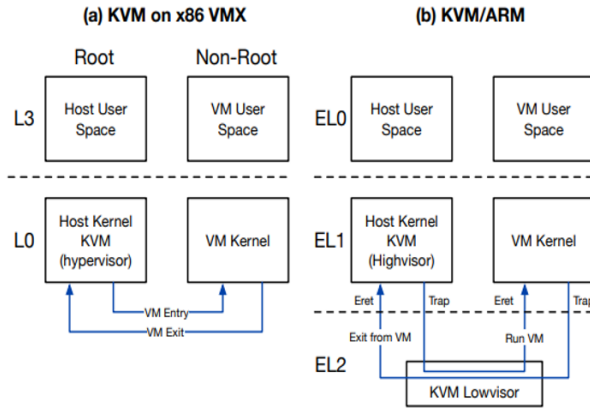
(a) KVM on x86 VMX

Root

Non-Root

L3

Host User Space

VM User Space

L0

Host Kernel KVM (hypervisor)

VM Kernel

VM Entry

VM Exit

(b) KVM/ARM

EL0

Host User Space

VM User Space

EL1

Host Kernel KVM (Highvisor)

VM Kernel

Eret

Trap

Eret

Trap

Exit from VM

Run VM

EL2

KVM Lowvisor